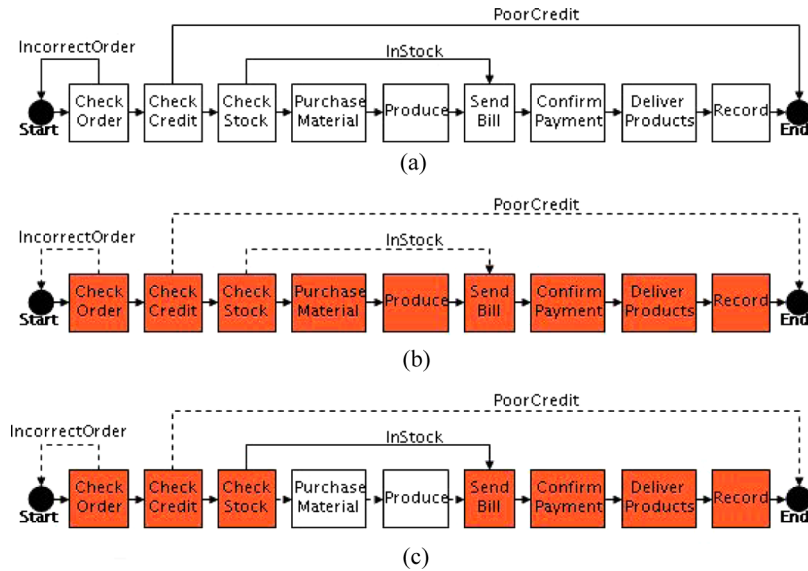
PoorCredit
IncorrectOrder
InStock
Start
Check Order
Check Credit
Check Stock
Purchase Material
Produce
Send Bill
Confirm Payment
Deliver Products
Record
End
(a)

PoorCredit
IncorrectOrder
InStock
Start
Check Order
Check Credit
Check Stock
Purchase Material
Produce
Send Bill
Confirm Payment
Deliver Products
Record
End
(b)

PoorCredit
IncorrectOrder
InStock
Start
Check Order
Check Credit
Check Stock
Purchase Material
Produce
Send Bill
Confirm Payment
Deliver Products
Record
End
(c)